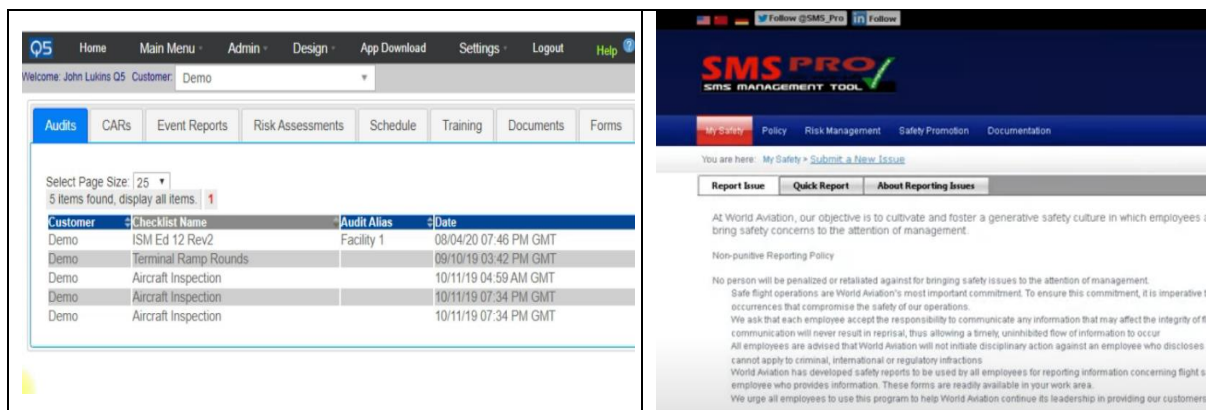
Q5 Home Main Menu Admin Design App Download Settings Logout Help

Welcome: John Lukins Q5 Customer: Demo

Audits CARs Event Reports Risk Assessments Schedule Training Documents Forms

Select Page Size: 25
5 items found, display all items. 1

| Customer | Checklist Name | Audit Alias | Date |
|---|---|---|---|
| Demo | ISM Ed 12 Rev2 | Facility 1 | 08/04/20 07:46 PM GMT |
| Demo | Terminal Ramp Rounds | | 09/10/19 03:42 PM GMT |
| Demo | Aircraft Inspection | | 10/11/19 04:59 AM GMT |
| Demo | Aircraft Inspection | | 10/11/19 07:34 PM GMT |
| Demo | Aircraft Inspection | | 10/11/19 07:34 PM GMT |

Follow @SMS_Pro in Follow

SMS PRO
SMS MANAGEMENT TOOL

My Safety Policy Risk Management Safety Promotion Documentation

You are here: My Safety > Submit a New Issue

Report Issue Quick Report About Reporting Issues

At World Aviation, our objective is to cultivate and foster a generative safety culture in which employees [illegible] bring safety concerns to the attention of management.

Non-punitive Reporting Policy

No person will be penalized or retaliated against for bringing safety issues to the attention of management.
Safe flight operations are World Aviation's most important commitment. To ensure this commitment, it is imperative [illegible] occurrences that compromise the safety of our operations.
We ask that each employee accept the responsibility to communicate any information that may affect the integrity of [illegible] communication will never result in reprisal, thus allowing a timely, uninhibited flow of information to occur
All employees are advised that World Aviation will not initiate disciplinary action against an employee who discloses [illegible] cannot apply to criminal, international or regulatory infractions
World Aviation has developed safety reports to be used by all employees for reporting information concerning flight s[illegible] employee who provides information. These forms are readily available in your work area.
We urge all employees to use this program to help World Aviation continue its leadership in providing our customers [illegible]